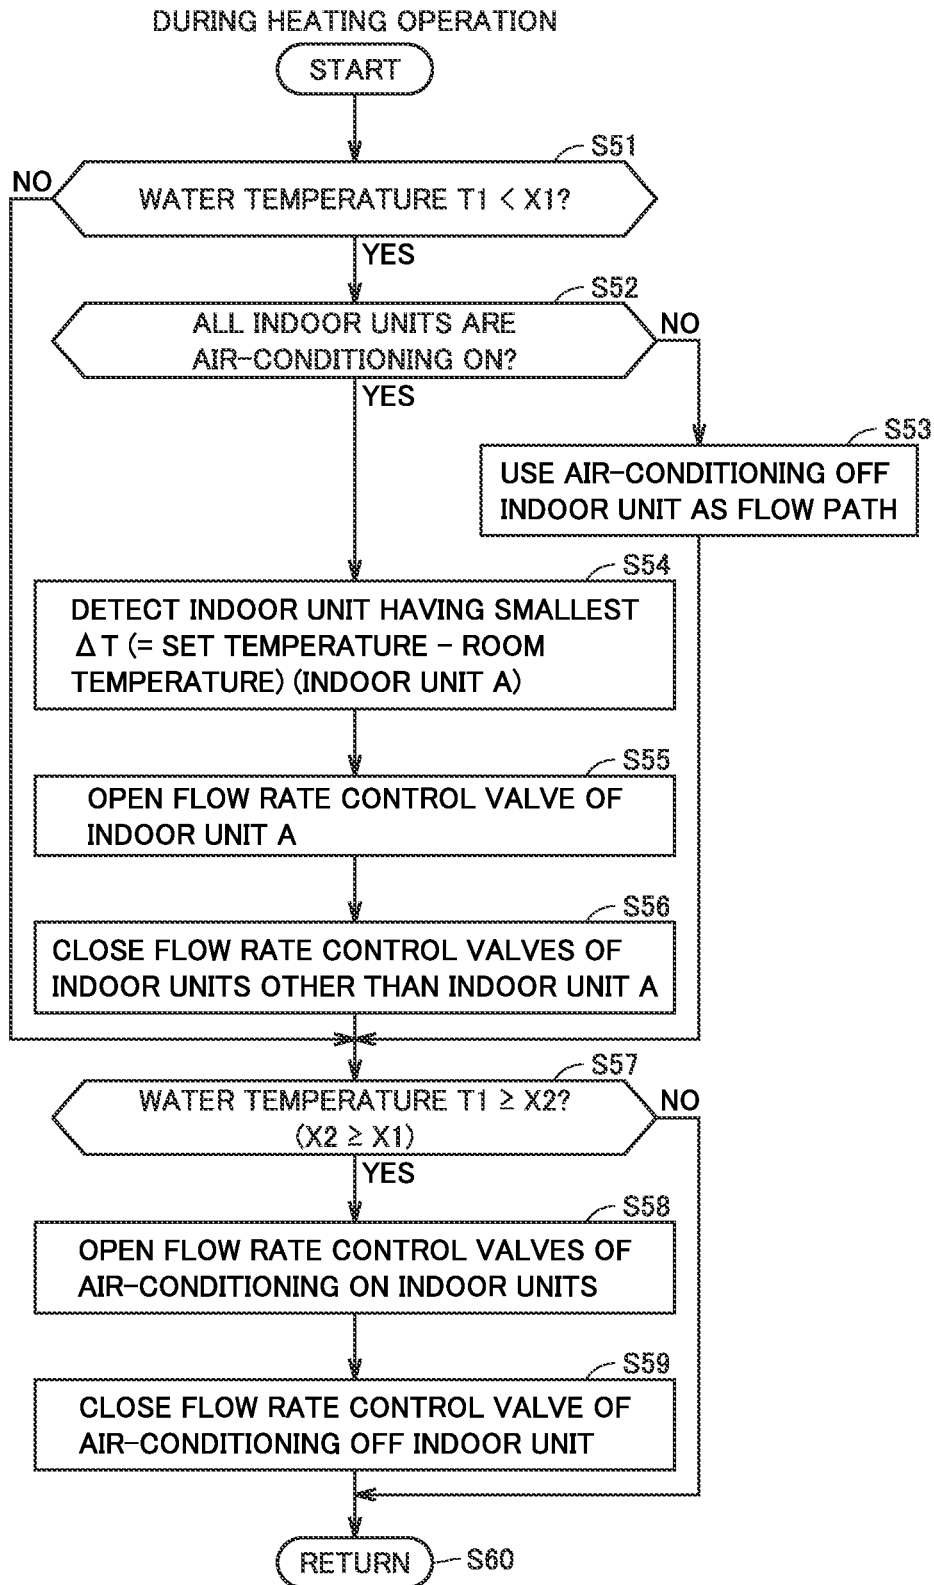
DURING HEATING OPERATION

START

S51

NO

WATER TEMPERATURE $T1 < X1$?

YES

S52

ALL INDOOR UNITS ARE AIR-CONDITIONING ON?

NO

YES

S53

USE AIR-CONDITIONING OFF INDOOR UNIT AS FLOW PATH

S54

DETECT INDOOR UNIT HAVING SMALLEST $\Delta T$ (= SET TEMPERATURE − ROOM TEMPERATURE) (INDOOR UNIT A)

S55

OPEN FLOW RATE CONTROL VALVE OF INDOOR UNIT A

S56

CLOSE FLOW RATE CONTROL VALVES OF INDOOR UNITS OTHER THAN INDOOR UNIT A

S57

WATER TEMPERATURE $T1 \geq X2$? ($X2 \geq X1$)

NO

YES

S58

OPEN FLOW RATE CONTROL VALVES OF AIR-CONDITIONING ON INDOOR UNITS

S59

CLOSE FLOW RATE CONTROL VALVE OF AIR-CONDITIONING OFF INDOOR UNIT

RETURN

S60